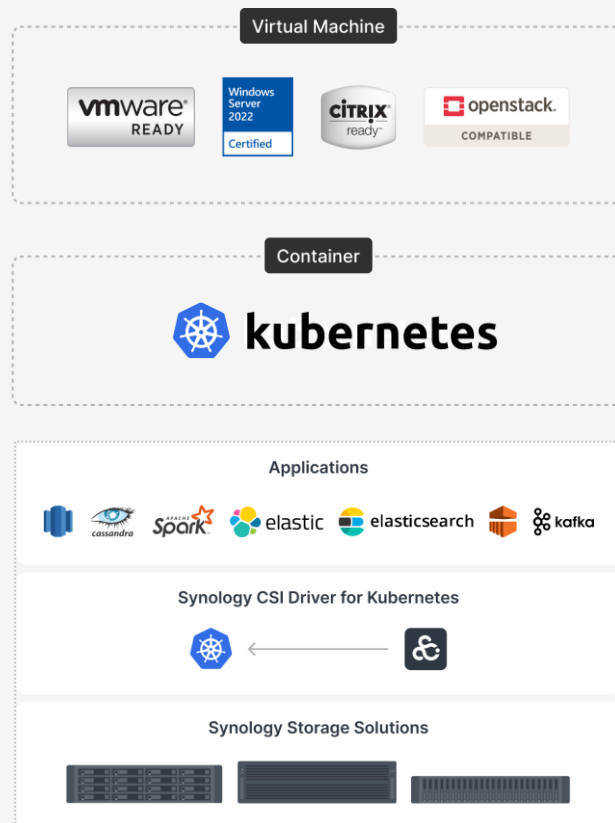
Virtual Machine

vmware READY

Windows Server 2022 Certified

CITRIX ready

openstack. COMPATIBLE

Container

kubernetes

Applications

cassandra

APACHE Spark

elastic

elasticsearch

kafka

Synology CSI Driver for Kubernetes

Synology Storage Solutions